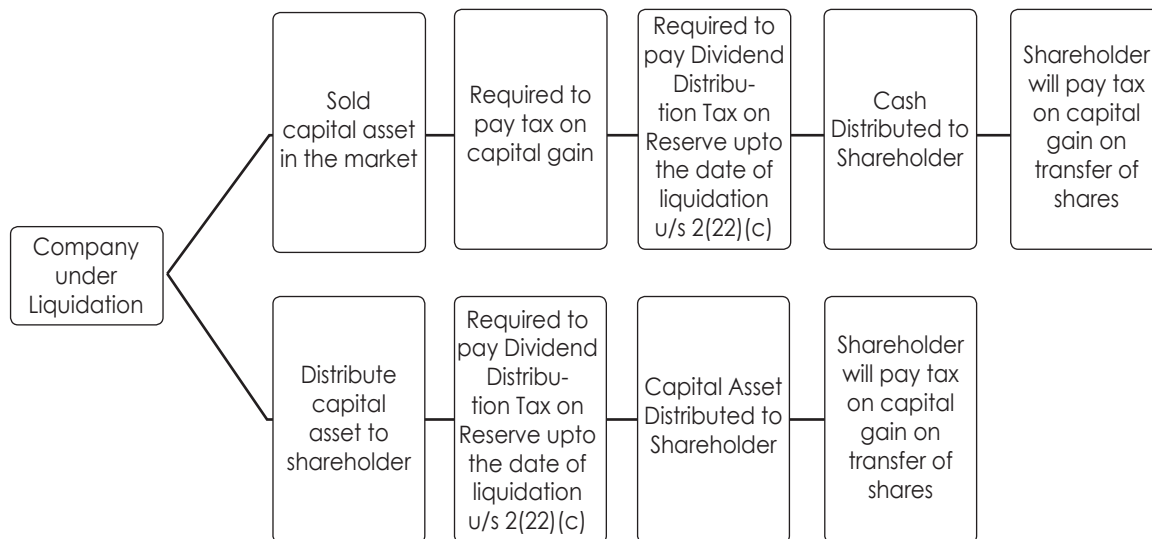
Company under Liquidation

Sold capital asset in the market

Required to pay tax on capital gain

Required to pay Dividend Distribution Tax on Reserve upto the date of liquidation u/s 2(22)(c)

Cash Distributed to Shareholder

Shareholder will pay tax on capital gain on transfer of shares

Distribute capital asset to shareholder

Required to pay Dividend Distribution Tax on Reserve upto the date of liquidation u/s 2(22)(c)

Capital Asset Distributed to Shareholder

Shareholder will pay tax on capital gain on transfer of shares